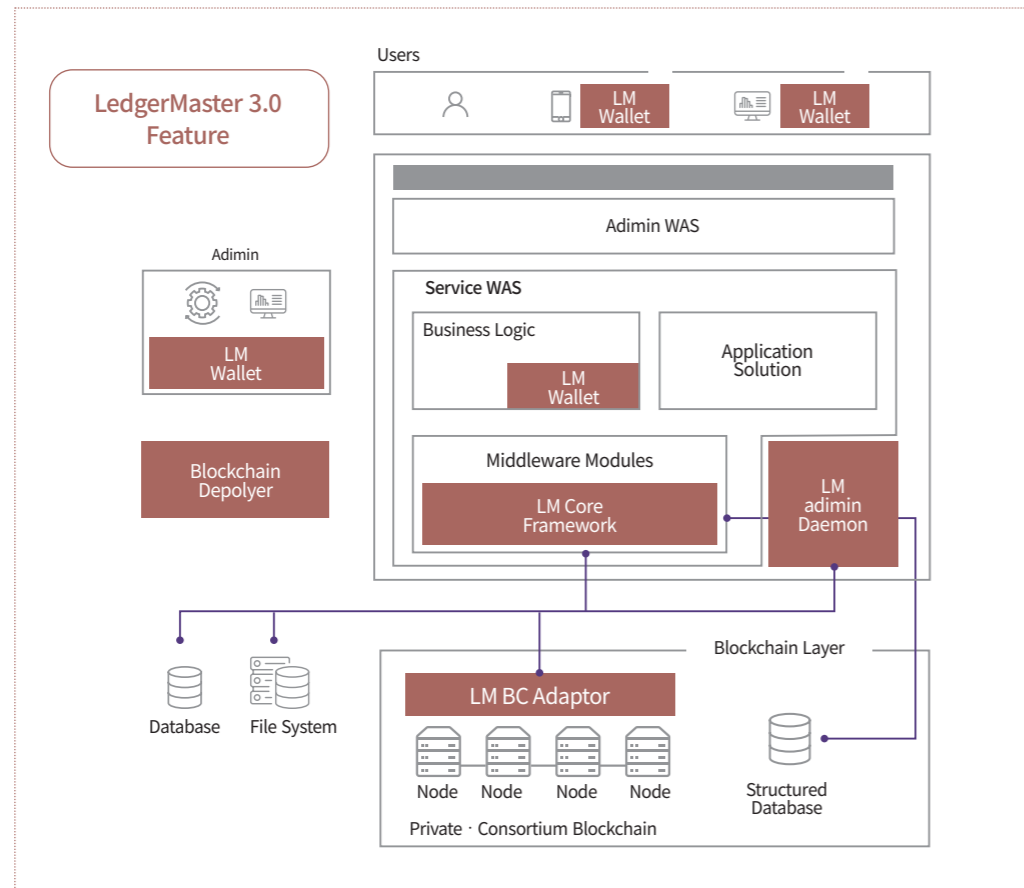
LedgerMaster 3.0 Feature

Users

LM Wallet

LM Wallet

Adimin WAS

Adimin

LM Wallet

Service WAS

Business Logic

LM Wallet

Application Solution

Blockchain Depolyer

Middleware Modules

LM Core Framework

LM adimin Daemon

Blockchain Layer

LM BC Adaptor

Database

File System

Node

Node

Node

Node

Structured Database

Private · Consortium Blockchain